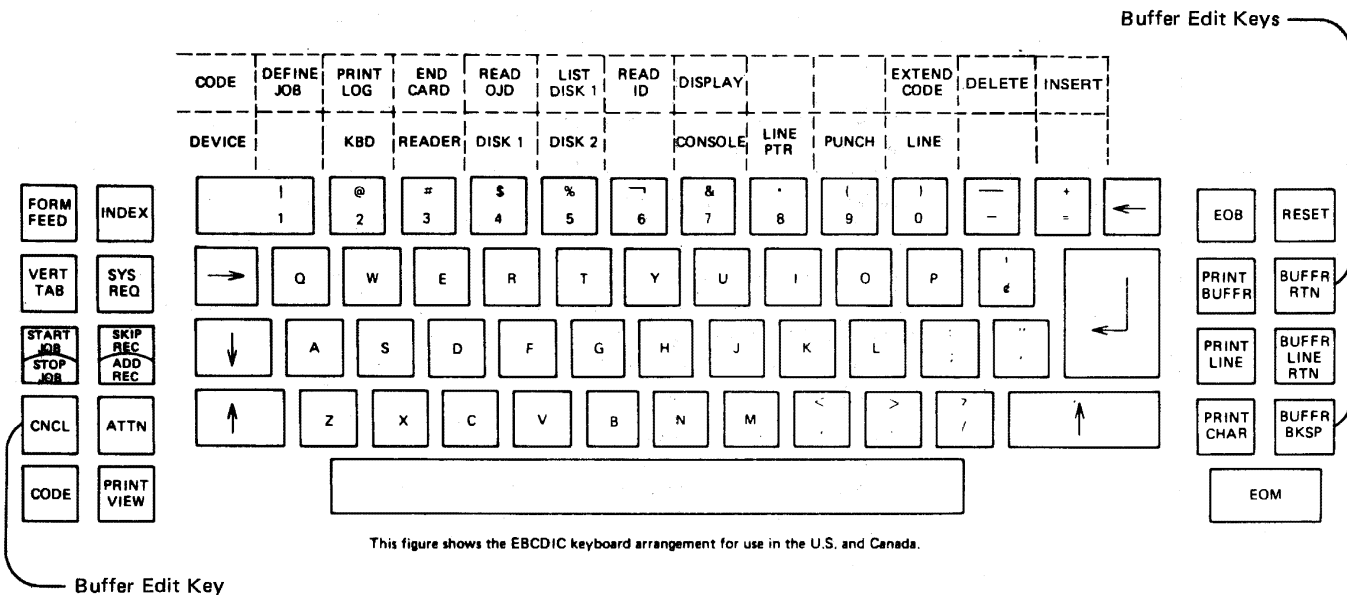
Buffer Edit Keys

| CODE | DEFINE JOB | PRINT LOG | END CARD | READ OJD | LIST DISK 1 | READ ID | DISPLAY | | | EXTEND CODE | DELETE | INSERT |
|---|---|---|---|---|---|---|---|---|---|---|---|---|
| DEVICE | | KBD | READER | DISK 1 | DISK 2 | | CONSOLE | LINE PTR | PUNCH | LINE | | |

FORM FEED
INDEX
VERT TAB
SYS REQ
START JOB
STOP JOB
SKIP REC
ADD REC
CNCL
ATTN
CODE
PRINT VIEW

! 1
@ 2
# 3
$ 4
% 5
¬ 6
& 7
* 8
( 9
) 0
— –
+ =
←

→
Q W E R T Y U I O P
' ¢

↓
A S D F G H J K L
: ;
" '

↑
Z X C V B N M
< ,
> .
? /
↑

EOB
RESET
PRINT BUFFR
BUFFR RTN
PRINT LINE
BUFFR LINE RTN
PRINT CHAR
BUFFR BKSP
EOM

This figure shows the EBCDIC keyboard arrangement for use in the U.S. and Canada.

Buffer Edit Key